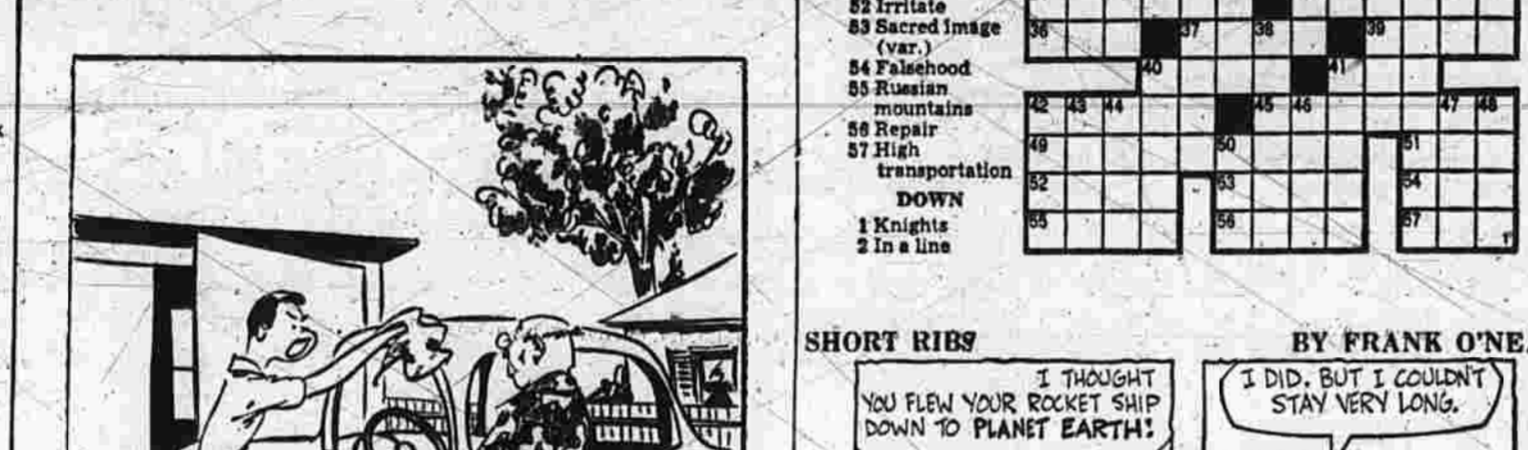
52 Irritate
53 Sacred image (var.)
54 Falsehood
55 Russian mountains
56 Repair
57 High transportation

DOWN
1 Knights
2 In a line

| 36 | | | | 37 | | 38 | | | 39 | | | |
|---|---|---|---|---|---|---|---|---|---|---|---|---|
| | | | 40 | | | | | 41 | | | | |
| 42 | 43 | 44 | | | | | 45 | 46 | | | 47 | 48 |
| 49 | | | | | | 50 | | | | 51 | | |
| 52 | | | | | | 53 | | | | 54 | | |
| 55 | | | | | | 56 | | | | 57 | | |

SHORT RIBS

BY FRANK O'NE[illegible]

I THOUGHT YOU FLEW YOUR ROCKET SHIP DOWN TO PLANET EARTH!

I DID. BUT I COULDN'T STAY VERY LONG.